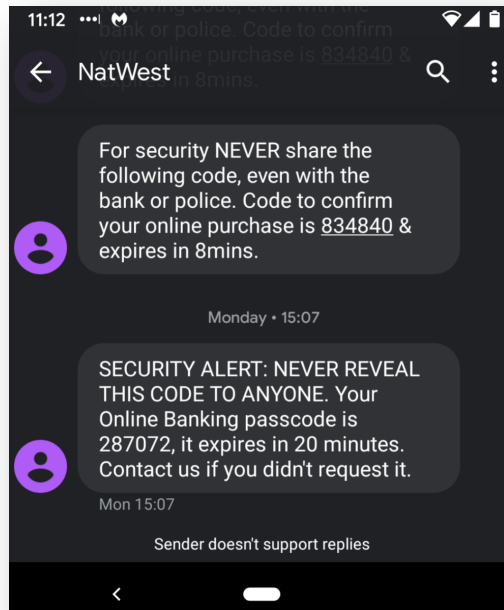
11:12

NatWest

For security NEVER share the following code, even with the bank or police. Code to confirm your online purchase is 834840 & expires in 8mins.

Monday • 15:07

SECURITY ALERT: NEVER REVEAL THIS CODE TO ANYONE. Your Online Banking passcode is 287072, it expires in 20 minutes. Contact us if you didn't request it.

Mon 15:07

Sender doesn't support replies